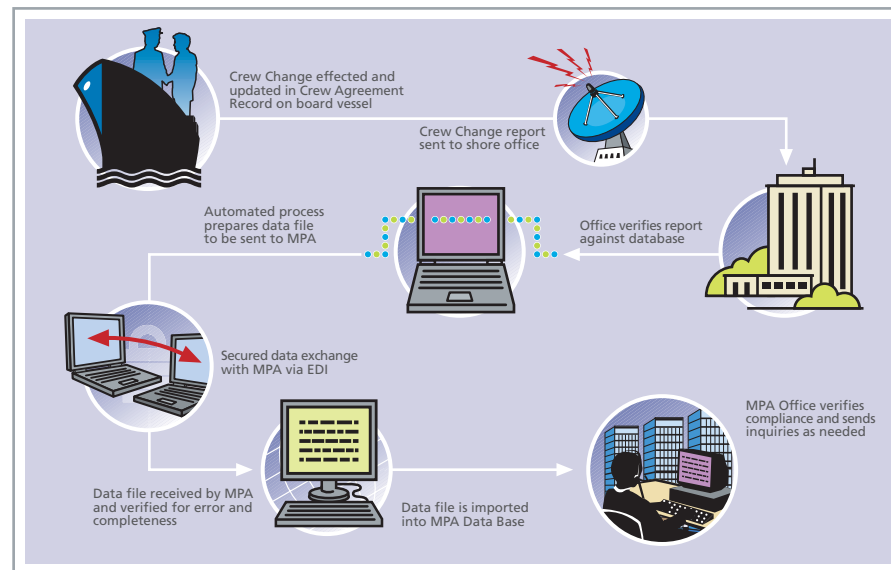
Crew Change effected and updated in Crew Agreement Record on board vessel

Crew Change report sent to shore office

Office verifies report against database

Automated process prepares data file to be sent to MPA

Secured data exchange with MPA via EDI

Data file received by MPA and verified for error and completeness

Data file is imported into MPA Data Base

MPA Office verifies compliance and sends inquiries as needed